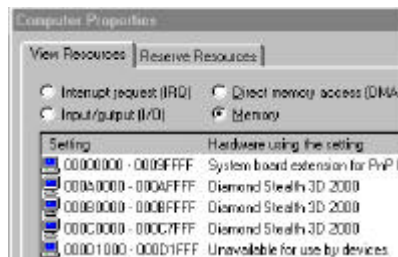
Computer Properties

View Resources | Reserve Resources

Interrupt request (IRQ)
Direct memory access (DMA
Input/output (I/O)
Memory

| Setting | Hardware using the setting |
|---|---|
| 00000000 - 0009FFFF | System board extension for PnP I |
| 000A0000 - 000AFFFF | Diamond Stealth 3D 2000 |
| 000B0000 - 000BFFFF | Diamond Stealth 3D 2000 |
| 000C0000 - 000C7FFF | Diamond Stealth 3D 2000 |
| 000D1000 - 000D1FFF | Unavailable for use by devices. |